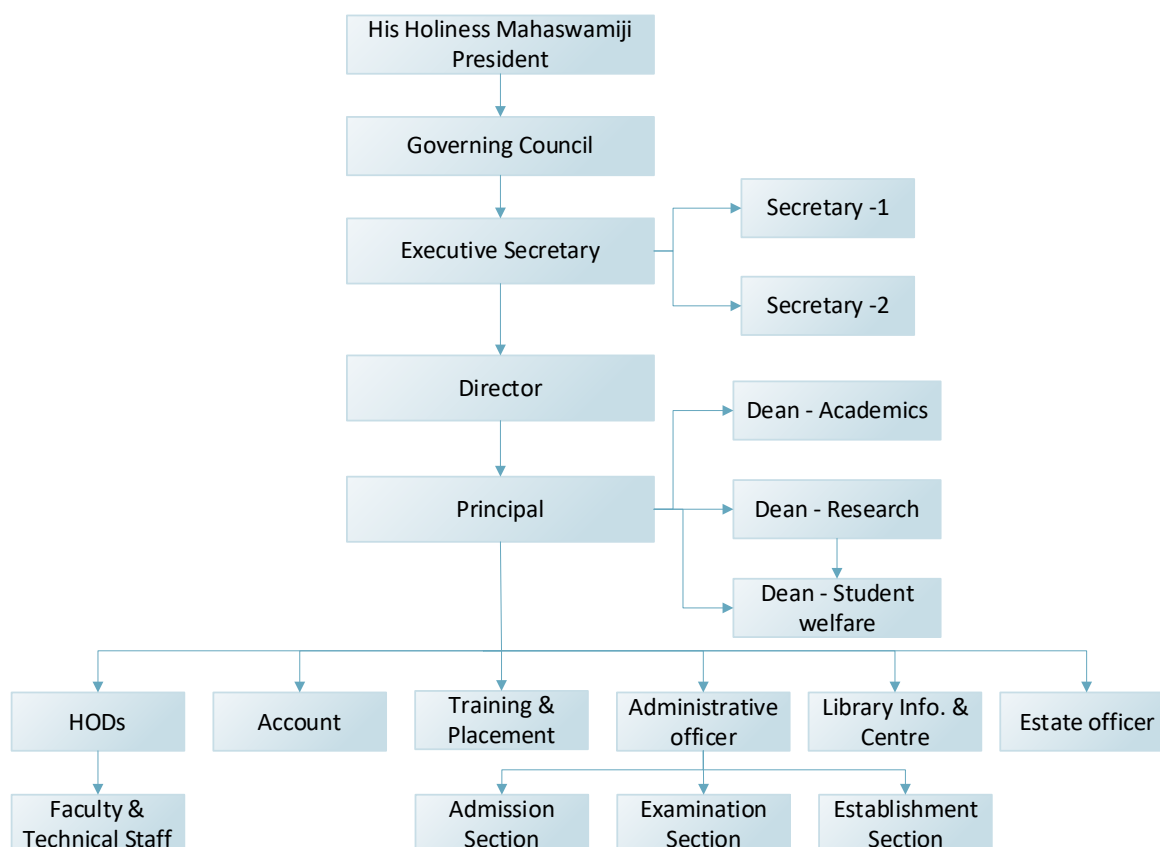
His Holiness Mahaswamiji President

Governing Council

Executive Secretary

Secretary -1

Secretary -2

Director

Dean - Academics

Principal

Dean - Research

Dean - Student welfare

HODs

Account

Training & Placement

Administrative officer

Library Info. & Centre

Estate officer

Faculty & Technical Staff

Admission Section

Examination Section

Establishment Section